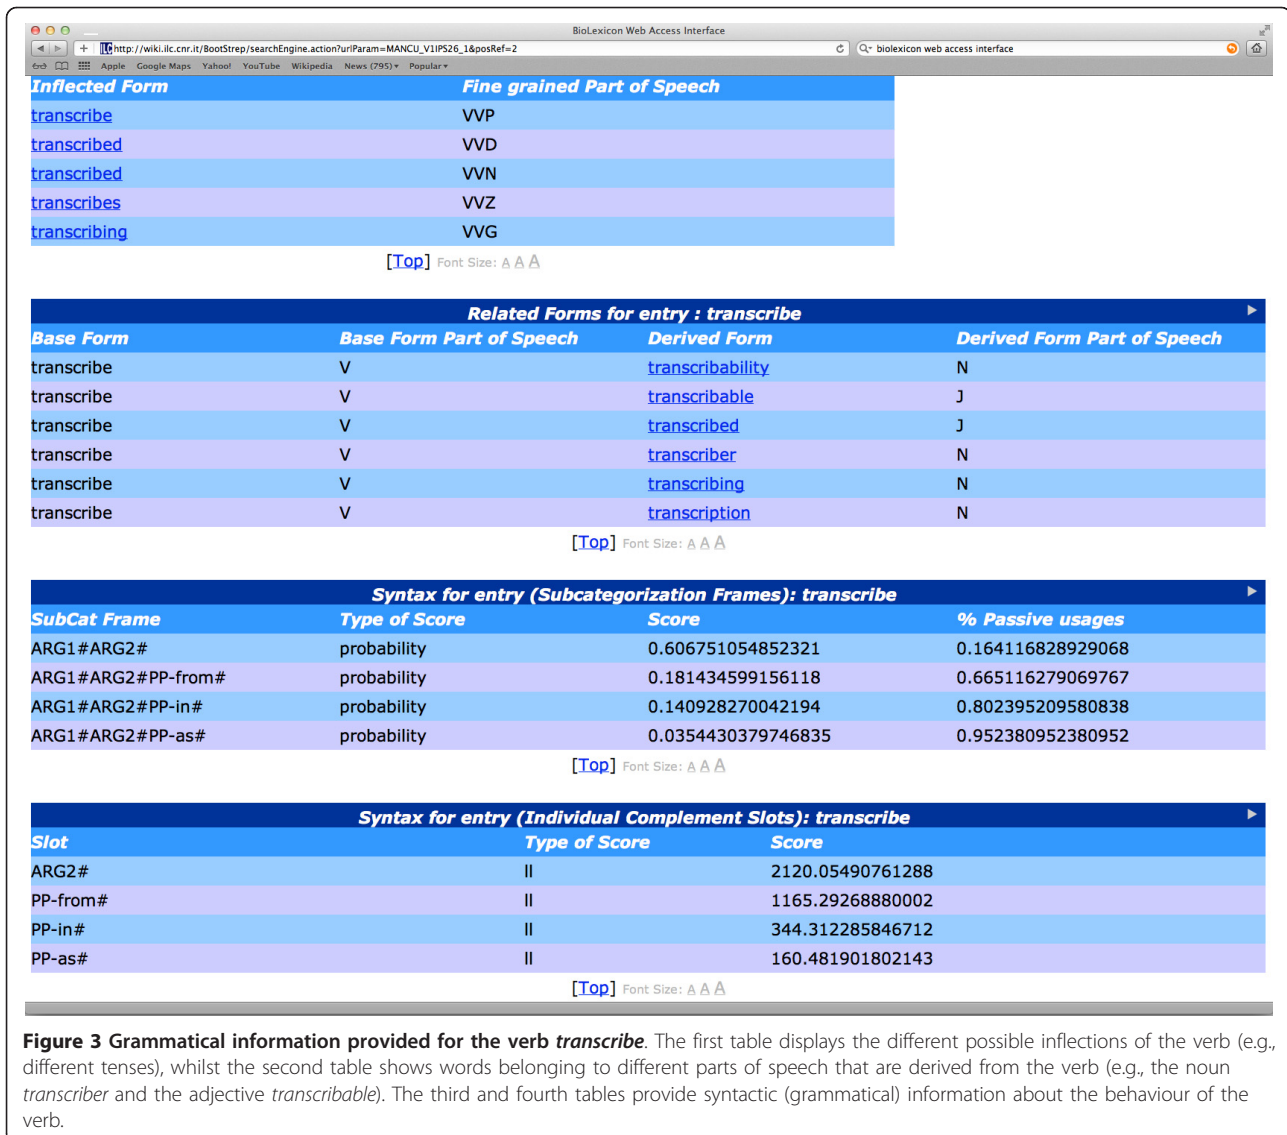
BioLexicon Web Access Interface

http://wiki.ilc.cnr.it/BootStrep/searchEngine.action?urlParam=MANCU_V1IPS26_1&posRef=2

biolexicon web access interface

Apple Google Maps Yahoo! YouTube Wikipedia News (795) Popular

| Inflected Form | Fine grained Part of Speech |
|---|---|
| transcribe | VVP |
| transcribed | VVD |
| transcribed | VVN |
| transcribes | VVZ |
| transcribing | VVG |

[Top] Font Size: A A A

Related Forms for entry : transcribe

| Base Form | Base Form Part of Speech | Derived Form | Derived Form Part of Speech |
|---|---|---|---|
| transcribe | V | transcribability | N |
| transcribe | V | transcribable | J |
| transcribe | V | transcribed | J |
| transcribe | V | transcriber | N |
| transcribe | V | transcribing | N |
| transcribe | V | transcription | N |

[Top] Font Size: A A A

Syntax for entry (Subcategorization Frames): transcribe

| SubCat Frame | Type of Score | Score | % Passive usages |
|---|---|---|---|
| ARG1#ARG2# | probability | 0.606751054852321 | 0.164116828929068 |
| ARG1#ARG2#PP-from# | probability | 0.181434599156118 | 0.665116279069767 |
| ARG1#ARG2#PP-in# | probability | 0.140928270042194 | 0.802395209580838 |
| ARG1#ARG2#PP-as# | probability | 0.0354430379746835 | 0.952380952380952 |

[Top] Font Size: A A A

Syntax for entry (Individual Complement Slots): transcribe

| Slot | Type of Score | Score |
|---|---|---|
| ARG2# | ll | 2120.05490761288 |
| PP-from# | ll | 1165.29268880002 |
| PP-in# | ll | 344.312285846712 |
| PP-as# | ll | 160.481901802143 |

[Top] Font Size: A A A

Figure 3 Grammatical information provided for the verb transcribe. The first table displays the different possible inflections of the verb (e.g., different tenses), whilst the second table shows words belonging to different parts of speech that are derived from the verb (e.g., the noun transcriber and the adjective transcribable). The third and fourth tables provide syntactic (grammatical) information about the behaviour of the verb.